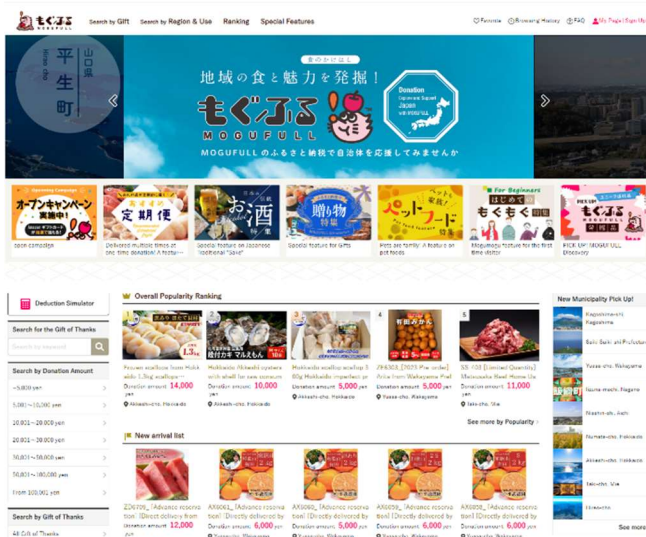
もぐふる MOGUFULL

Search by Gift | Search by Region & Use | Ranking | Special Features

Favorite | Browsing History | FAQ | My Page | Sign Up

山口県 平生町

地域の食と魅力を発掘！

もぐふる MOGUFULL

Donation Japan

MOGUFULLのふるさと納税で自治体を応援してみませんか

オープンキャンペーン実施中！
open campaign

定期便
Delivered multiple times at one time donation! A featur...

お酒
Special feature on Japanese traditional "Sake"

贈り物
Special feature for Gifts

ペットフード
Pets are family! A feature on pet foods

For Beginners
もぐもぐ
Mogumogu feature for the first time visitor

PICK UP もぐふる
PICK UP! MOGUFULL Discovery

Deduction Simulator

Search for the Gift of Thanks

Search by keyword

Search by Donation Amount

~5,000 yen
5,001~10,000 yen
10,001~20,000 yen
20,001~30,000 yen
30,001~50,000 yen
50,001~100,000 yen
from 100,001 yen

Search by Gift of Thanks

All Gift of Thanks

Overall Popularity Ranking

1.3kg
Frozen scallops from Hokkaido 1.3kg scallops...
Donation amount 14,000
Akkeshi-cho, Hokkaido

Hokkaido Akkeshi oysters with shell for raw consum...
Donation amount 10,000
Akkeshi-cho, Hokkaido

Hokkaido scallop 1.8g Hokkaido imperfect pr...
Donation amount 5,000 yen
Akkeshi-cho, Hokkaido

4
ZHK03 [2023 Pre-order] Arita from Wakayama Pref...
Donation amount 5,000 yen
Yuasa-cho, Wakayama

5
SS-158 [Limited Quantity] Matsusaka Beef Home Us...
Donation amount 11,000
Taki-cho, Mie

See more by Popularity

New arrival list

ZD6705_ "Advance reservation" [Direct delivery from...
Donation amount 12,000

AK0061_ [Advance reservation] [Directly delivered by...
Donation amount 6,000 yen

AK0060_ [Advance reservation] [Directly delivered by...
Donation amount 6,000 yen

AK0059_ [Advance reservation] [Directly delivered by...
Donation amount 6,000 yen

AK0058_ [Advance reservation] [Directly delivered by...
Donation amount 6,000 yen

New Municipality Pick Up!

Kagoshima-shi, Kagoshima
Saito-shi, Miyazaki Prefecture
Yuasa-cho, Wakayama
Naime-machi, Nagano
Nisshin-shi, Aichi
Numata-cho, Hokkaido
Akkeshi-cho, Hokkaido
Taki-cho, Mie
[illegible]

See more